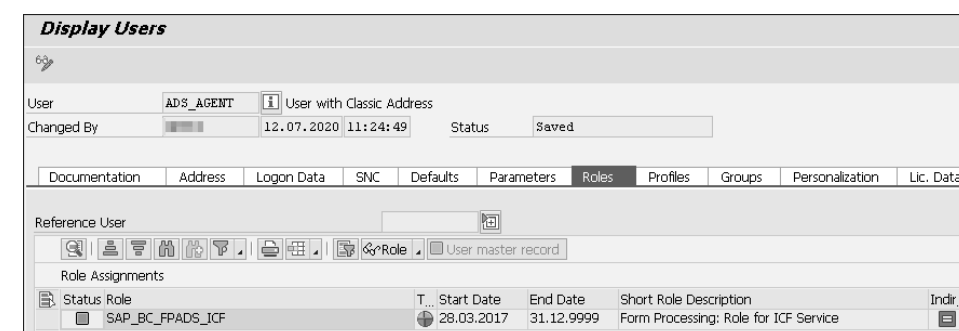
Display Users

User ADS_AGENT User with Classic Address
Changed By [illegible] 12.07.2020 11:24:49 Status Saved

Documentation | Address | Logon Data | SNC | Defaults | Parameters | Roles | Profiles | Groups | Personalization | Lic. Data

Reference User

Role | User master record

Role Assignments

| Status | Role | T... | Start Date | End Date | Short Role Description | Indir |
|---|---|---|---|---|---|---|
| | SAP_BC_FPADS_ICF | | 28.03.2017 | 31.12.9999 | Form Processing: Role for ICF Service | |